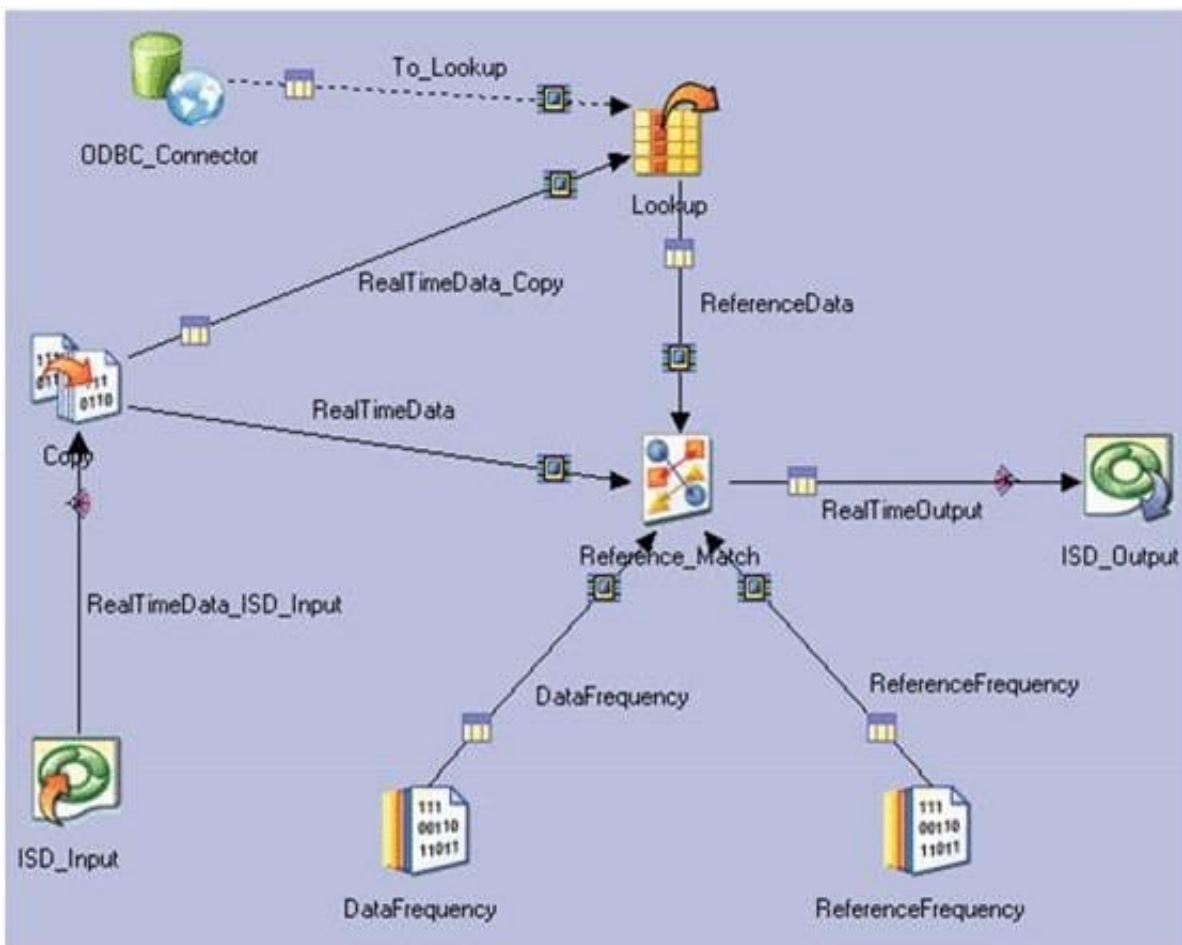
ODBC_Connector

To_Lookup

Lookup

RealTimeData_Copy

ReferenceData

Copy

RealTimeData

Reference_Match

RealTimeOutput

ISD_Output

RealTimeData_ISD_Input

DataFrequency

ReferenceFrequency

ISD_Input

DataFrequency

ReferenceFrequency